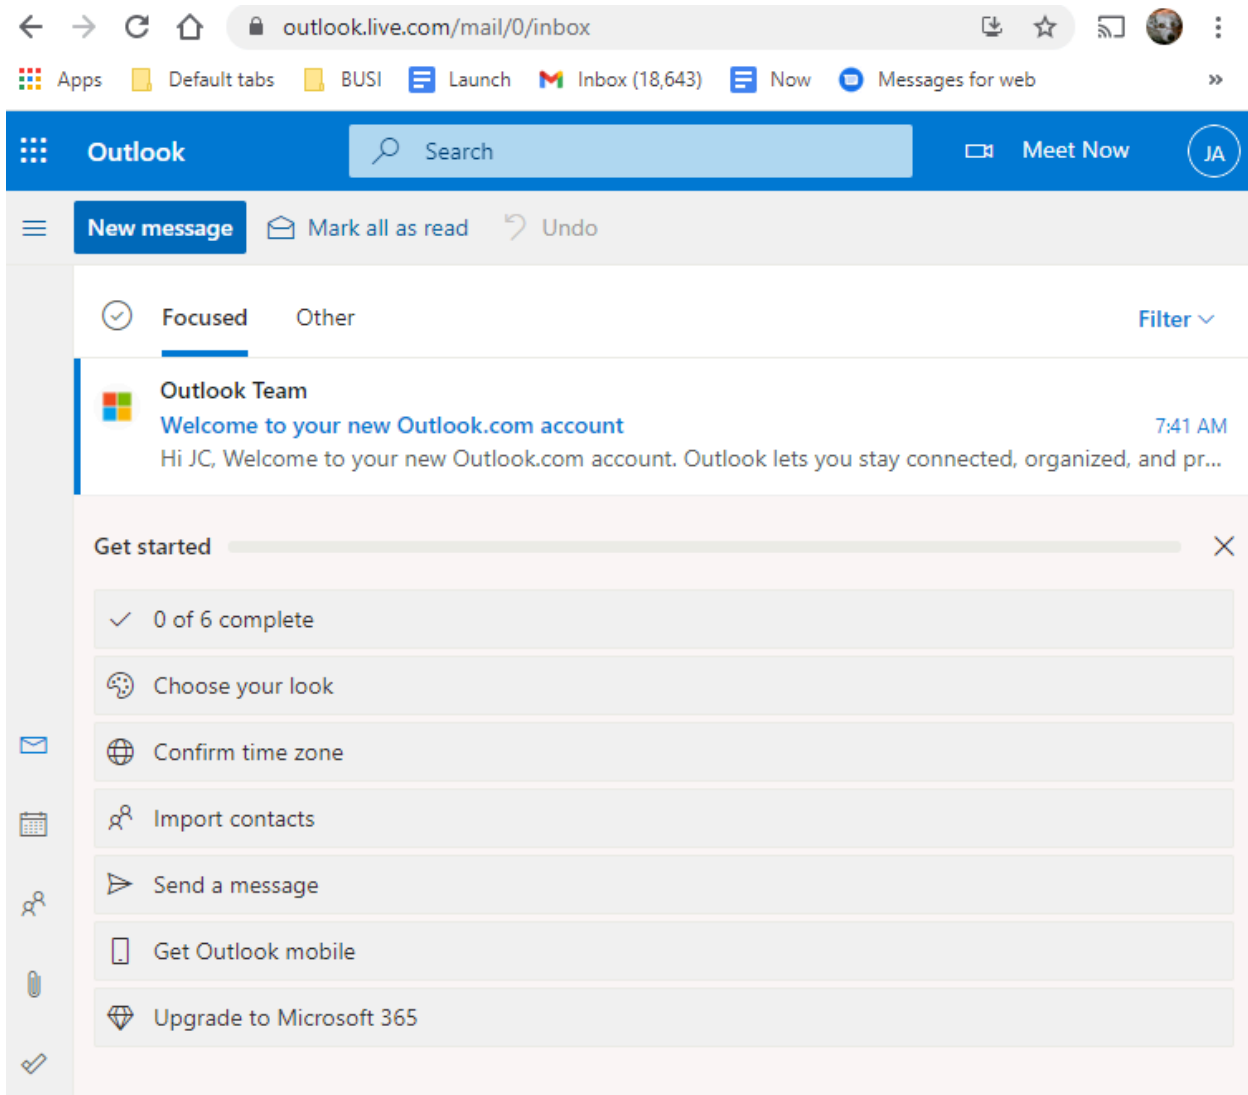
outlook.live.com/mail/0/inbox

Apps Default tabs BUSI Launch Inbox (18,643) Now Messages for web »

Outlook Search Meet Now JA

New message Mark all as read Undo

Focused Other Filter

Outlook Team
Welcome to your new Outlook.com account 7:41 AM
Hi JC, Welcome to your new Outlook.com account. Outlook lets you stay connected, organized, and pr...

Get started

0 of 6 complete

Choose your look

Confirm time zone

Import contacts

Send a message

Get Outlook mobile

Upgrade to Microsoft 365